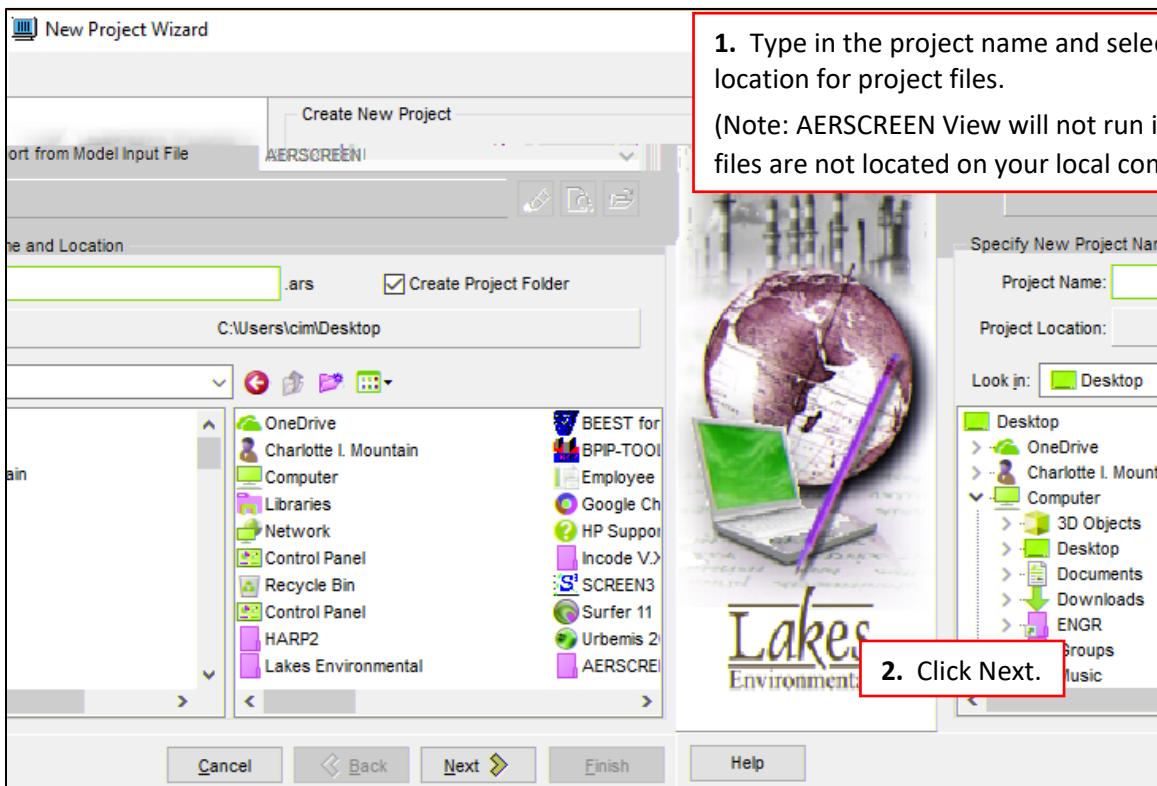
New Project Wizard

1. Type in the project name and selec location for project files.

(Note: AERSCREEN View will not run i files are not located on your local con

Create New Project

ort from Model Input File

AERSCREEN

ne and Location

.ars

Create Project Folder

C:\Users\cim\Desktop

ain

OneDrive
Charlotte I. Mountain
Computer
Libraries
Network
Control Panel
Recycle Bin
Control Panel
HARP2
Lakes Environmental

BEEST for
BPIP-TOOl
Employee
Google Ch
HP Suppor
Incode V.X
SCREEN3
Surfer 11
Urbemis 2
AERSCREI

Lakes
Environmenta

2. Click Next.

Specify New Project Nar

Project Name:

Project Location:

Look in: Desktop

Desktop
OneDrive
Charlotte I. Mount
Computer
3D Objects
Desktop
Documents
Downloads
ENGR
Groups
Music

Cancel
Back
Next
Finish
Help